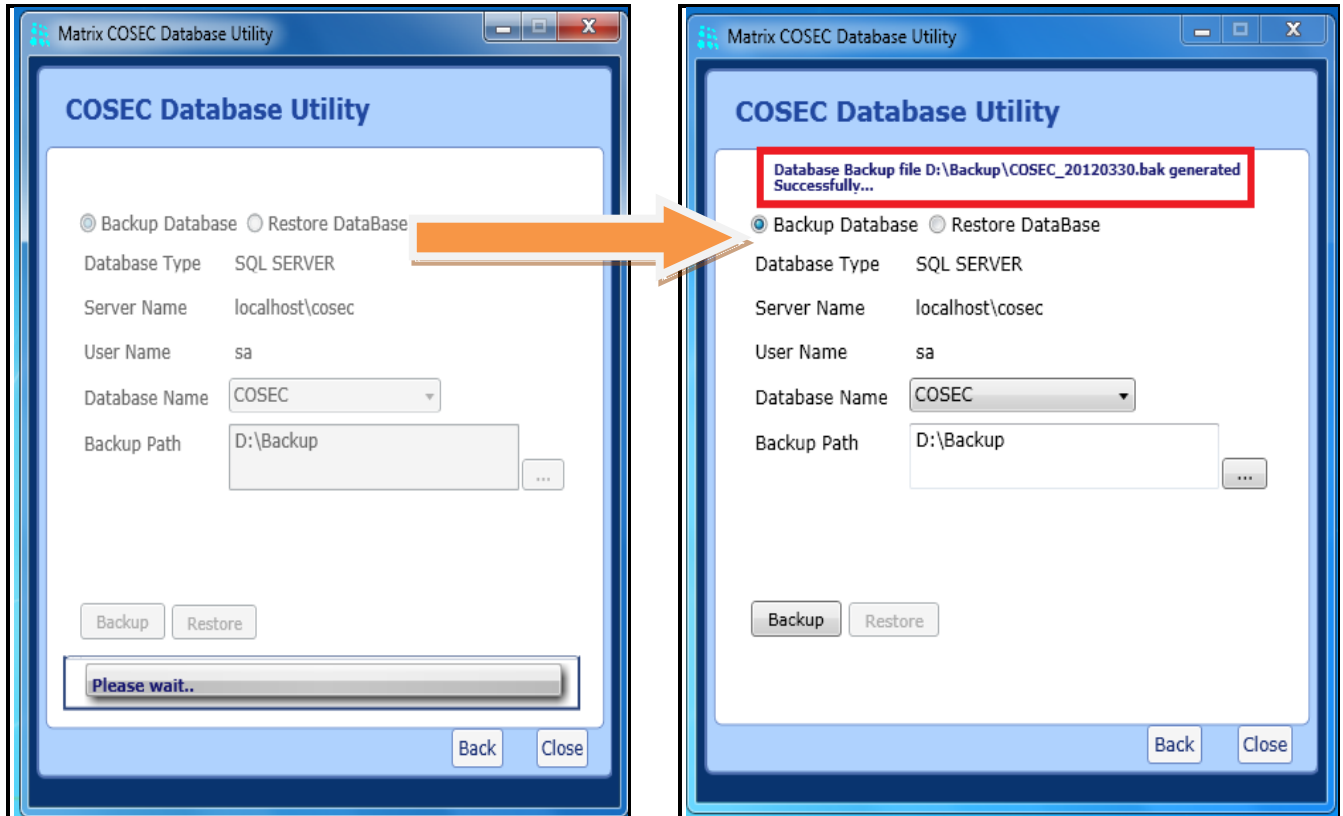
Matrix COSEC Database Utility

COSEC Database Utility

Backup Database Restore DataBase

Database Type SQL SERVER

Server Name localhost\cosec

User Name sa

Database Name COSEC

Backup Path D:\Backup

...

Backup Restore

Please wait..

Back Close

Matrix COSEC Database Utility

COSEC Database Utility

Database Backup file D:\Backup\COSEC_20120330.bak generated Successfully...

Backup Database Restore DataBase

Database Type SQL SERVER

Server Name localhost\cosec

User Name sa

Database Name COSEC

Backup Path D:\Backup

...

Backup Restore

Back Close